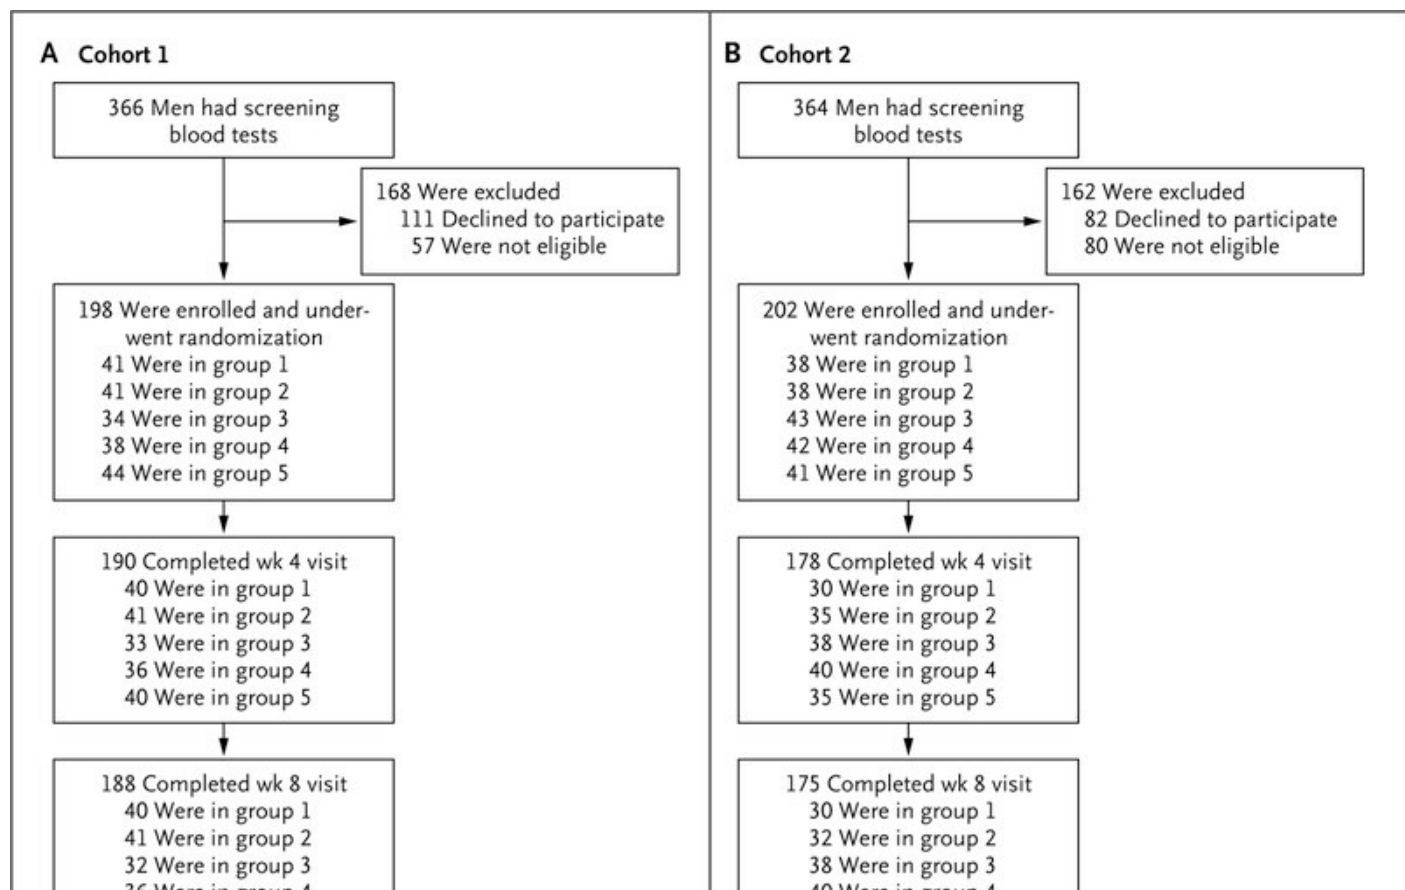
A Cohort 1

366 Men had screening blood tests

168 Were excluded
111 Declined to participate
57 Were not eligible

198 Were enrolled and underwent randomization
41 Were in group 1
41 Were in group 2
34 Were in group 3
38 Were in group 4
44 Were in group 5

190 Completed wk 4 visit
40 Were in group 1
41 Were in group 2
33 Were in group 3
36 Were in group 4
40 Were in group 5

188 Completed wk 8 visit
40 Were in group 1
41 Were in group 2
32 Were in group 3
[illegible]

B Cohort 2

364 Men had screening blood tests

162 Were excluded
82 Declined to participate
80 Were not eligible

202 Were enrolled and underwent randomization
38 Were in group 1
38 Were in group 2
43 Were in group 3
42 Were in group 4
41 Were in group 5

178 Completed wk 4 visit
30 Were in group 1
35 Were in group 2
38 Were in group 3
40 Were in group 4
35 Were in group 5

175 Completed wk 8 visit
30 Were in group 1
32 Were in group 2
38 Were in group 3
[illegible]